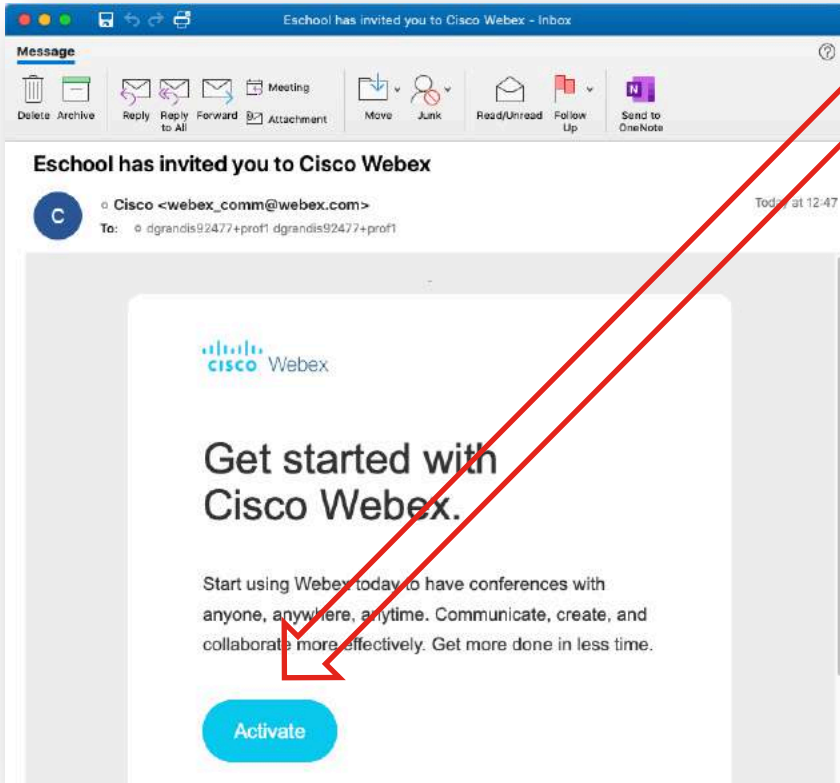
Eschool has invited you to Cisco Webex - Inbox

Message

Delete Archive Reply Reply to All Forward Meeting Attachment Move Junk Read/Unread Follow Up Send to OneNote

Eschool has invited you to Cisco Webex

C

Cisco <webex_comm@webex.com>
To: dgrandis92477+prof1 dgrandis92477+prof1

Today at 12:47

cisco Webex

Get started with Cisco Webex.

Start using Webex today to have conferences with anyone, anywhere, anytime. Communicate, create, and collaborate more effectively. Get more done in less time.

Activate